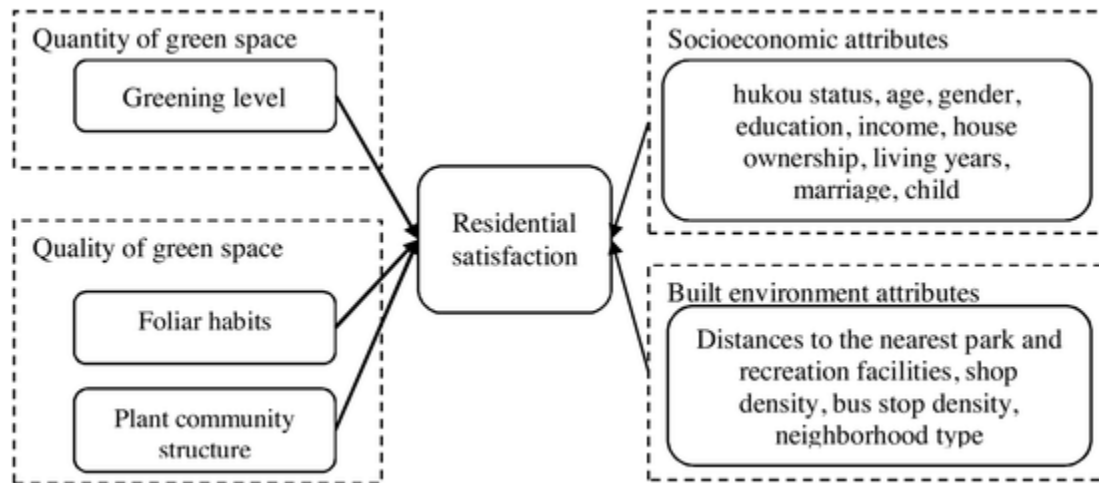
Quantity of green space

Greening level

Quality of green space

Foliar habits

Plant community structure

Residential satisfaction

Socioeconomic attributes

hukou status, age, gender, education, income, house ownership, living years, marriage, child

Built environment attributes

Distances to the nearest park and recreation facilities, shop density, bus stop density, neighborhood type